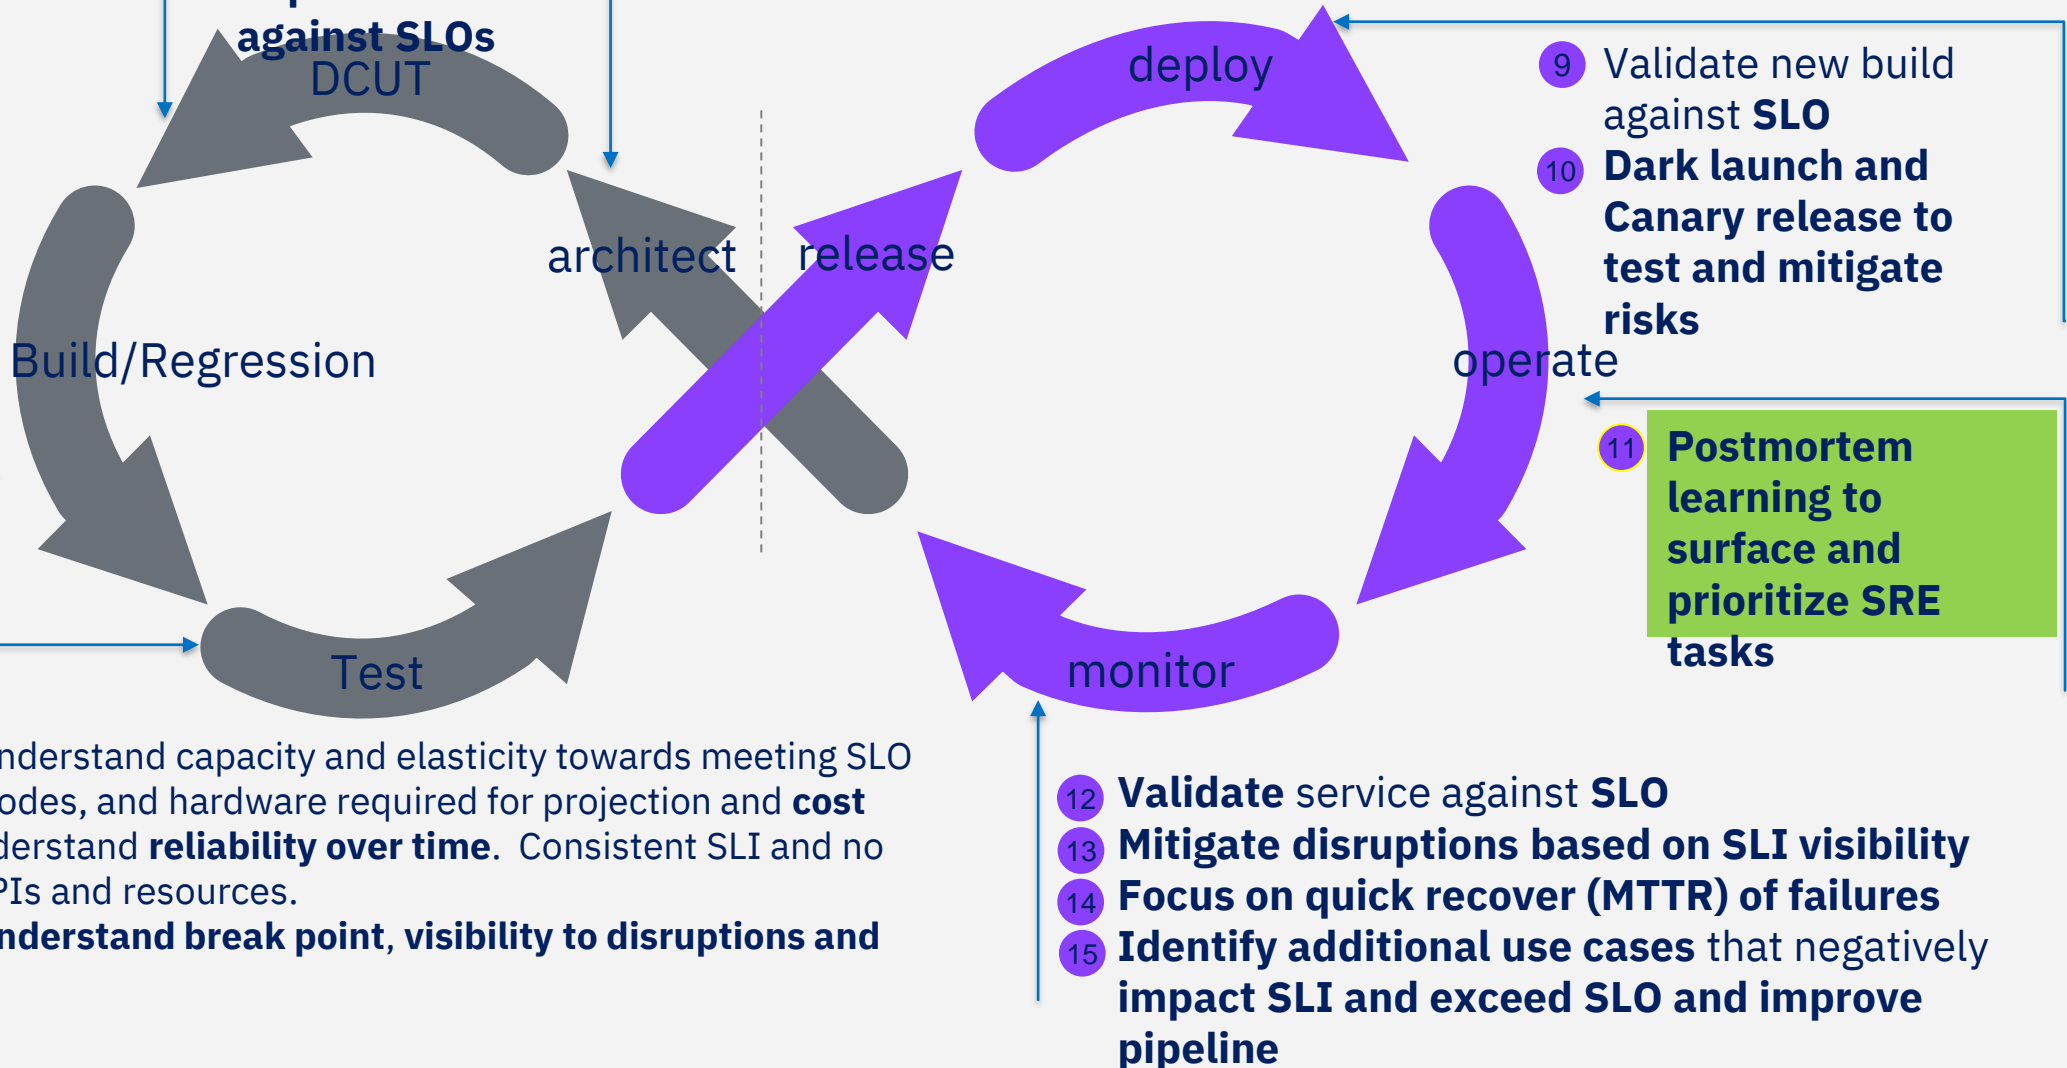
against SLOs

DCUT

architect

release

deploy

Build/Regression

Test

operate

monitor

9 Validate new build against **SLO**

10 **Dark launch and Canary release to test and mitigate risks**

11 **Postmortem learning to surface and prioritize SRE tasks**

nderstand capacity and elasticity towards meeting SLO odes, and hardware required for projection and **cost** derstand **reliability over time**. Consistent SLI and no PIs and resources.

**nderstand break point**, **visibility to disruptions and**

12 **Validate** service against **SLO**

13 **Mitigate disruptions based on SLI visibility**

14 **Focus on quick recover (MTTR) of failures**

15 **Identify additional use cases** that negatively **impact SLI and exceed SLO and improve pipeline**